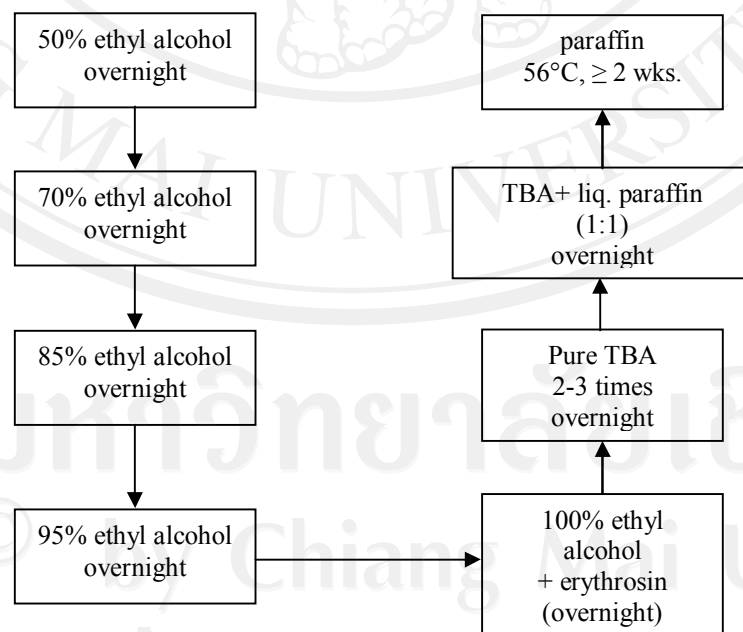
50% ethyl alcohol overnight

70% ethyl alcohol overnight

85% ethyl alcohol overnight

95% ethyl alcohol overnight

100% ethyl alcohol + erythrosin (overnight)

Pure TBA 2-3 times overnight

TBA+ liq. paraffin (1:1) overnight

paraffin 56°C, $\geq$ 2 wks.

MAI UNIVERSITY

มหาวิทยาลัยเชียงใหม่

by Chiang Mai University